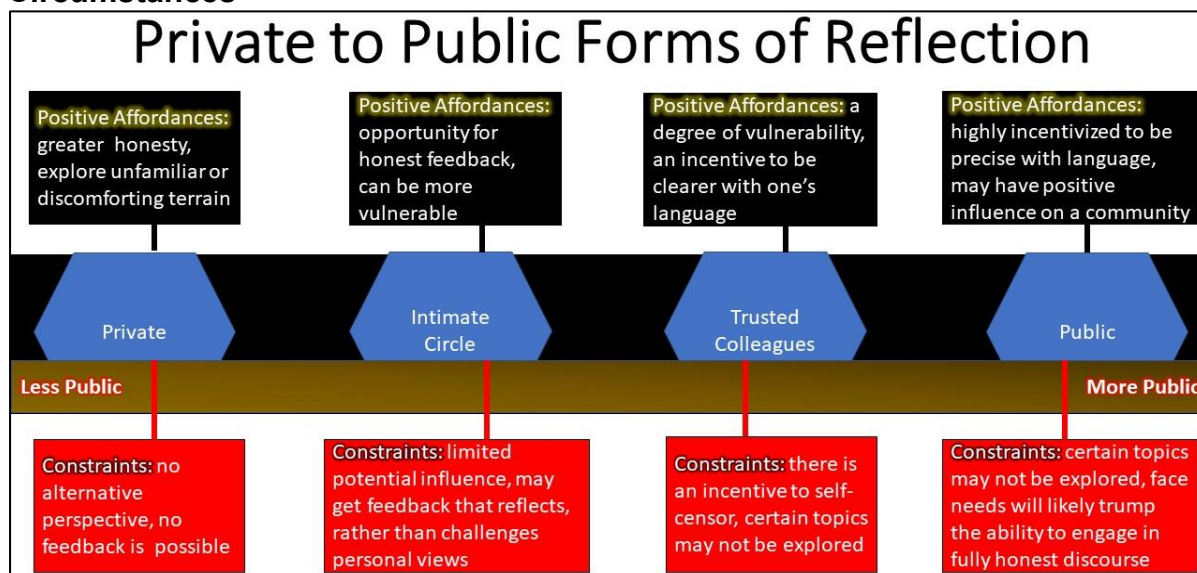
Circumstances

Private to Public Forms of Reflection

Positive Affordances: greater honesty, explore unfamiliar or discomforting terrain

Positive Affordances: opportunity for honest feedback, can be more vulnerable

Positive Affordances: a degree of vulnerability, an incentive to be clearer with one's language

Positive Affordances: highly incentivized to be precise with language, may have positive influence on a community

Private

Intimate Circle

Trusted Colleagues

Public

Less Public

More Public

Constraints: no alternative perspective, no feedback is possible

Constraints: limited potential influence, may get feedback that reflects, rather than challenges personal views

Constraints: there is an incentive to self-censor, certain topics may not be explored

Constraints: certain topics may not be explored, face needs will likely trump the ability to engage in fully honest discourse